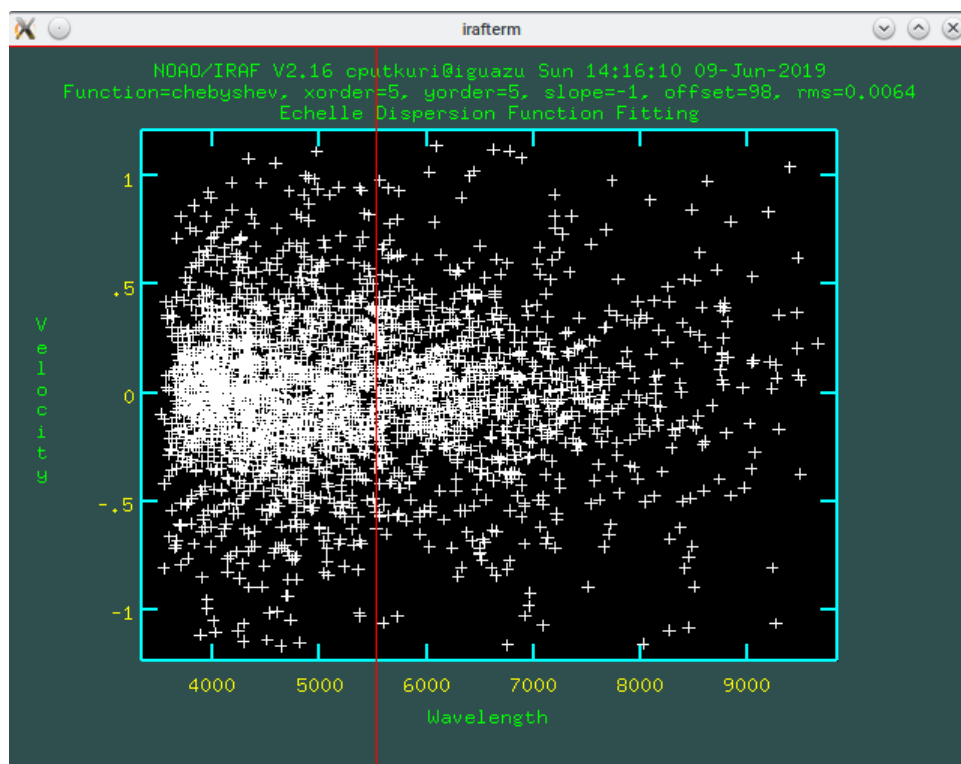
irafterm

NOAO/IRAF V2.16 cputkuri@iguazu Sun 14:16:10 09-Jun-2019
Function=chebyshev, xorder=5, yorder=5, slope=-1, offset=98, rms=0.0064
Echelle Dispersion Function Fitting

1
.5
0
-.5
-1

Velocity

4000 5000 6000 7000 8000 9000

Wavelength